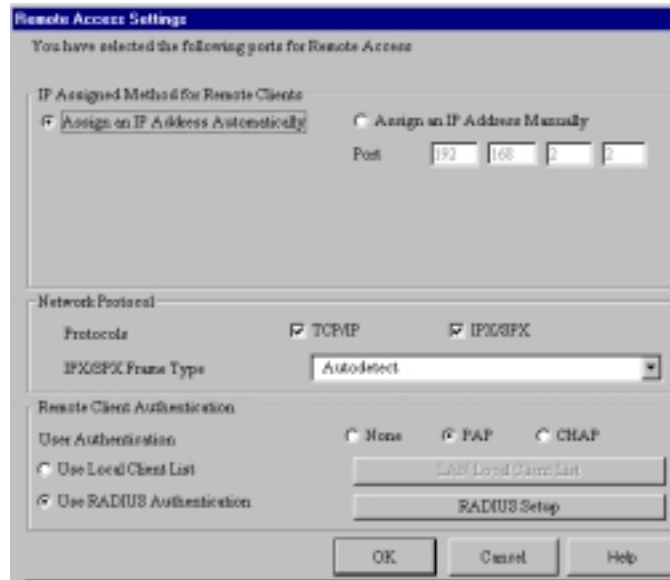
Remote Access Settings

You have selected the following ports for Remote Access

IP Assigned Method for Remote Clients

Assign an IP Address Automatically

Assign an IP Address Manually

Post 192 168 2 2

Network Protocol

Protocols

TCP/IP

IPX/SPX

IPX/SPX Frame Type

Autodetect

Remote Client Authentication

User Authentication

None

PAP

CHAP

Use Local Client List

LAN Local Client List

Use RADIUS Authentication

RADIUS Setup

OK

Cancel

Help